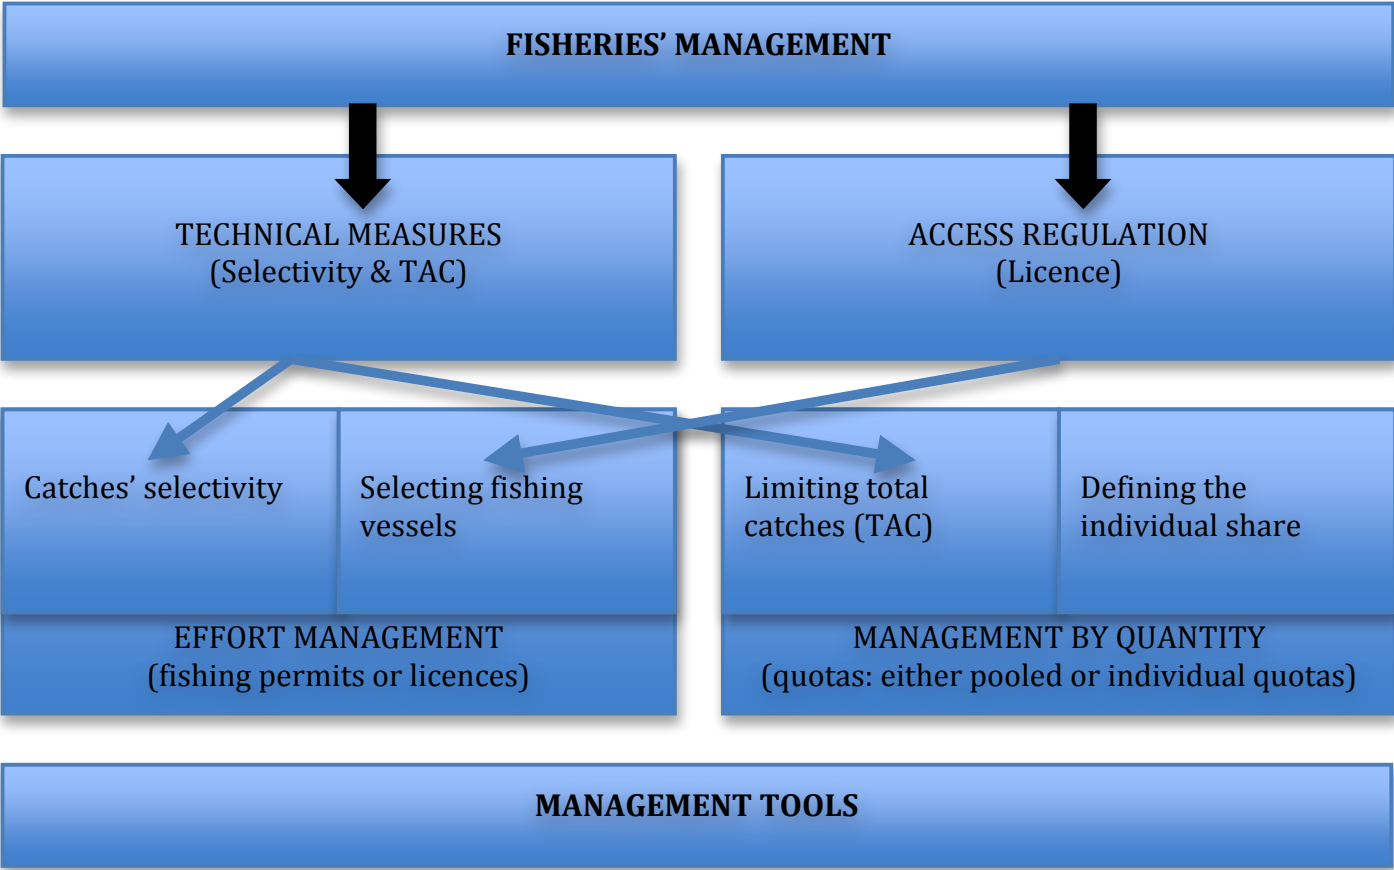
FISHERIES' MANAGEMENT

TECHNICAL MEASURES
(Selectivity & TAC)

ACCESS REGULATION
(Licence)

Catches' selectivity

Selecting fishing vessels

Limiting total catches (TAC)

Defining the individual share

EFFORT MANAGEMENT
(fishing permits or licences)

MANAGEMENT BY QUANTITY
(quotas: either pooled or individual quotas)

MANAGEMENT TOOLS